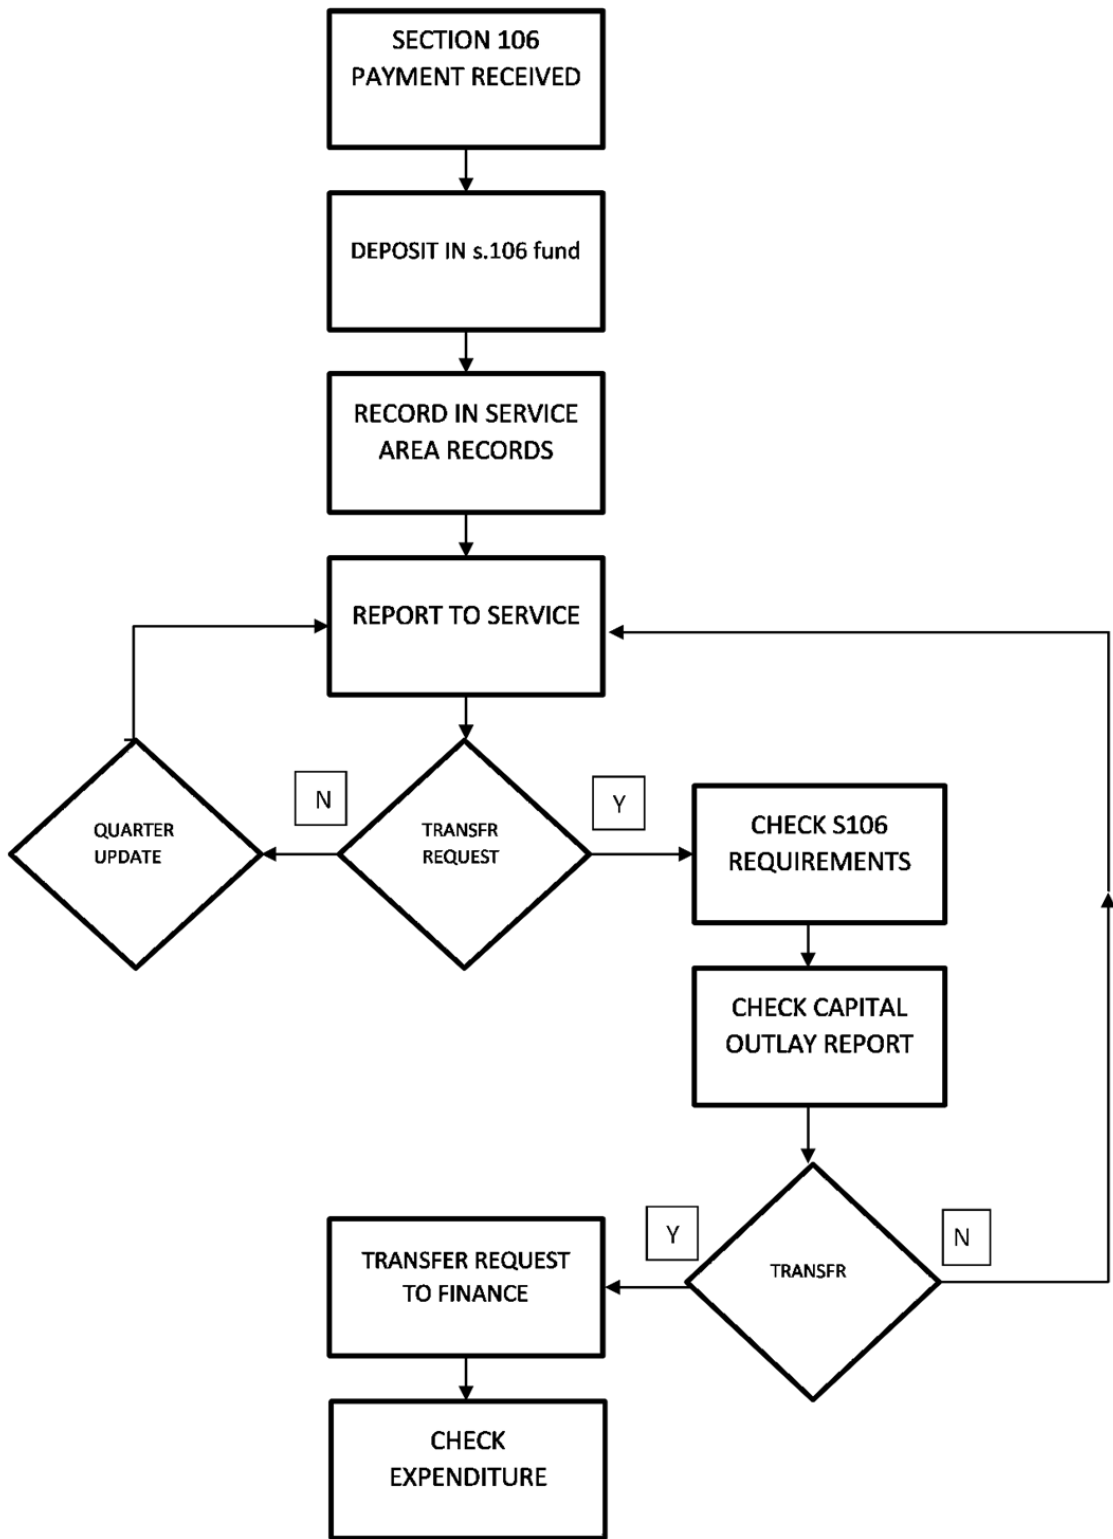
SECTION 106 PAYMENT RECEIVED

DEPOSIT IN s.106 fund

RECORD IN SERVICE AREA RECORDS

REPORT TO SERVICE

N

Y

QUARTER UPDATE

TRANSFR REQUEST

CHECK S106 REQUIREMENTS

CHECK CAPITAL OUTLAY REPORT

Y

N

TRANSFER REQUEST TO FINANCE

TRANSFR

CHECK EXPENDITURE